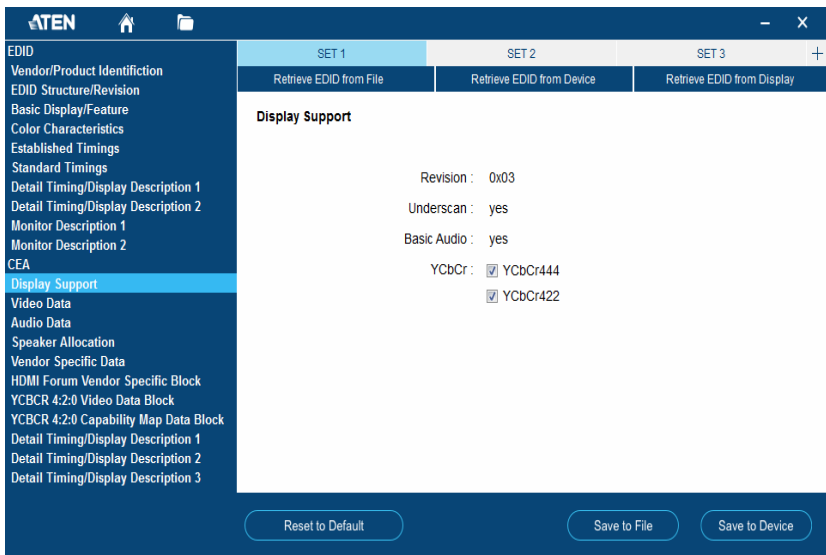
ATEN

EDID
Vendor/Product Identifiction
EDID Structure/Revision
Basic Display/Feature
Color Characteristics
Established Timings
Standard Timings
Detail Timing/Display Description 1
Detail Timing/Display Description 2
Monitor Description 1
Monitor Description 2
CEA
Display Support
Video Data
Audio Data
Speaker Allocation
Vendor Specific Data
HDMI Forum Vendor Specific Block
YCBCR 4:2:0 Video Data Block
YCBCR 4:2:0 Capability Map Data Block
Detail Timing/Display Description 1
Detail Timing/Display Description 2
Detail Timing/Display Description 3

SET 1 | SET 2 | SET 3 | +

Retrieve EDID from File | Retrieve EDID from Device | Retrieve EDID from Display

Display Support

Revision : 0x03
Underscan : yes
Basic Audio : yes
YCbCr : YCbCr444
YCbCr422

Reset to Default
Save to File
Save to Device